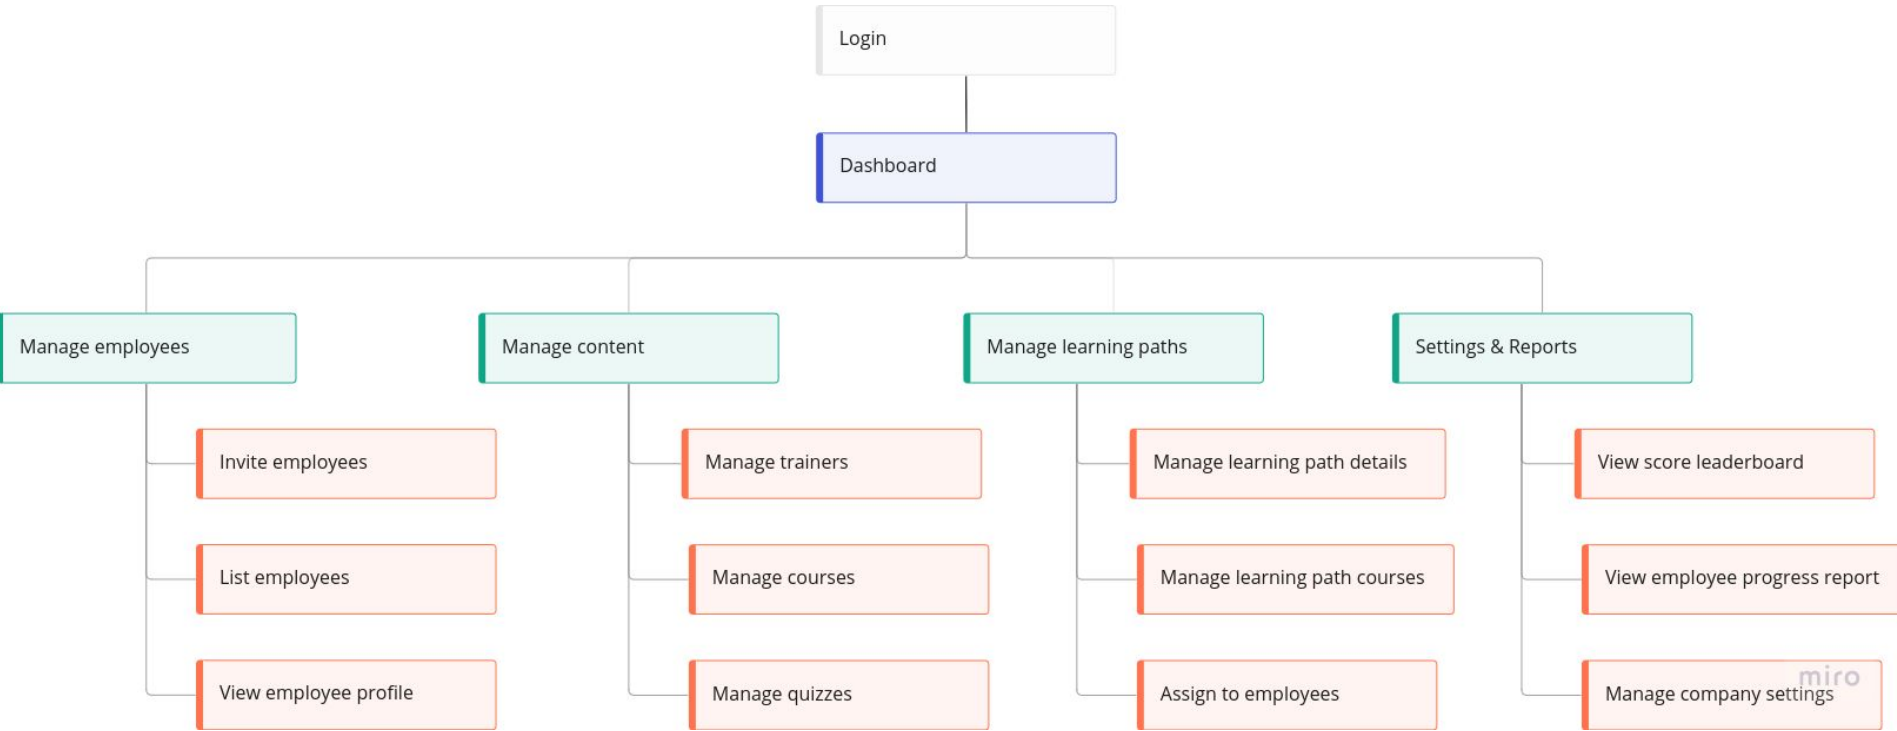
Login

Dashboard

Manage employees

Invite employees

List employees

View employee profile

Manage content

Manage trainers

Manage courses

Manage quizzes

Manage learning paths

Manage learning path details

Manage learning path courses

Assign to employees

Settings & Reports

View score leaderboard

View employee progress report

Manage company settings

miro